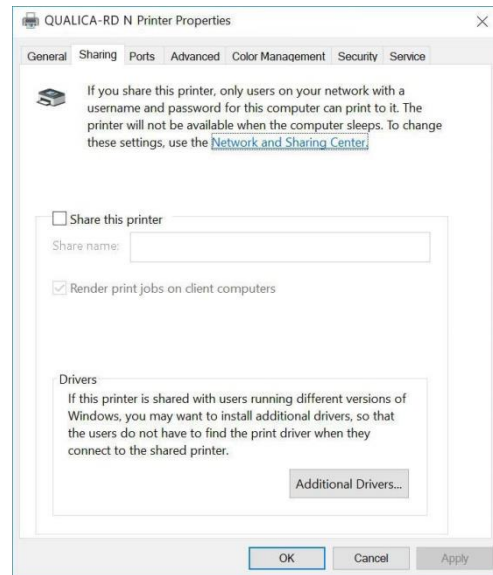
QUALICA-RD N Printer Properties

×

General Sharing Ports Advanced Color Management Security Service

If you share this printer, only users on your network with a username and password for this computer can print to it. The printer will not be available when the computer sleeps. To change these settings, use the Network and Sharing Center.

Share this printer

Share name:

Render print jobs on client computers

Drivers

If this printer is shared with users running different versions of Windows, you may want to install additional drivers, so that the users do not have to find the print driver when they connect to the shared printer.

Additional Drivers...

OK Cancel Apply